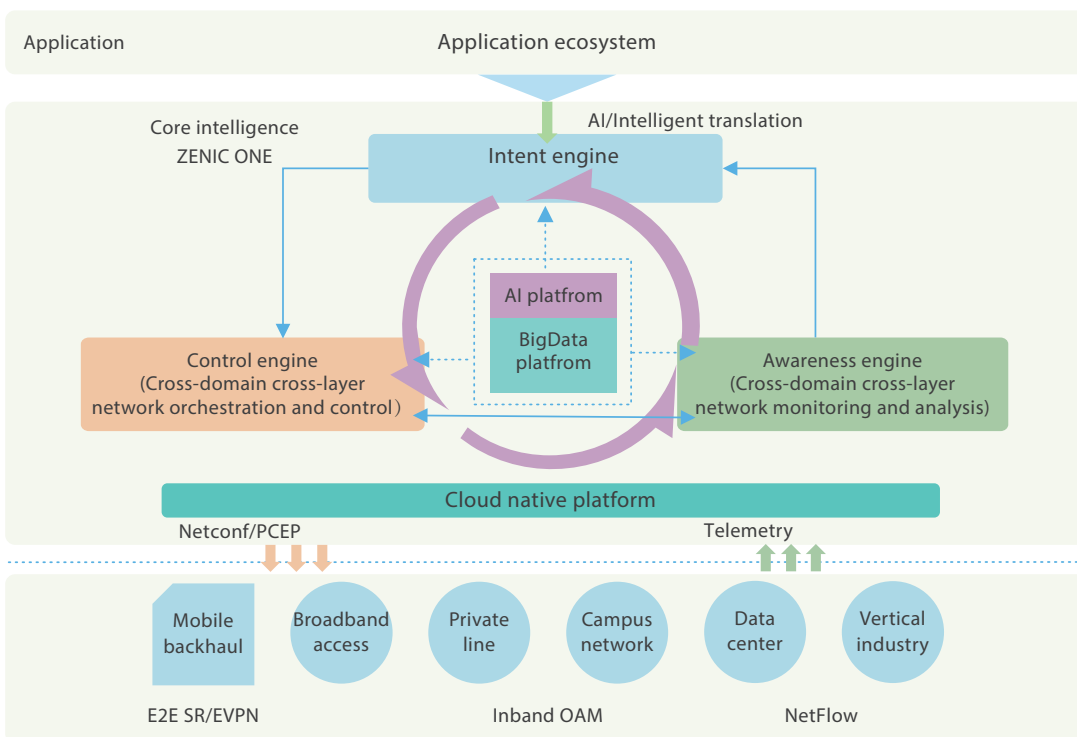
Application

Application ecosystem

Core intelligence
ZENIC ONE

AI/Intelligent translation

Intent engine

AI platfrom

BigData platfrom

Control engine
(Cross-domain cross-layer network orchestration and control)

Awareness engine
(Cross-domain cross-layer network monitoring and analysis)

Cloud native platform

Netconf/PCEP

Telemetry

Mobile backhaul

Broadband access

Private line

Campus network

Data center

Vertical industry

E2E SR/EVPN

Inband OAM

NetFlow